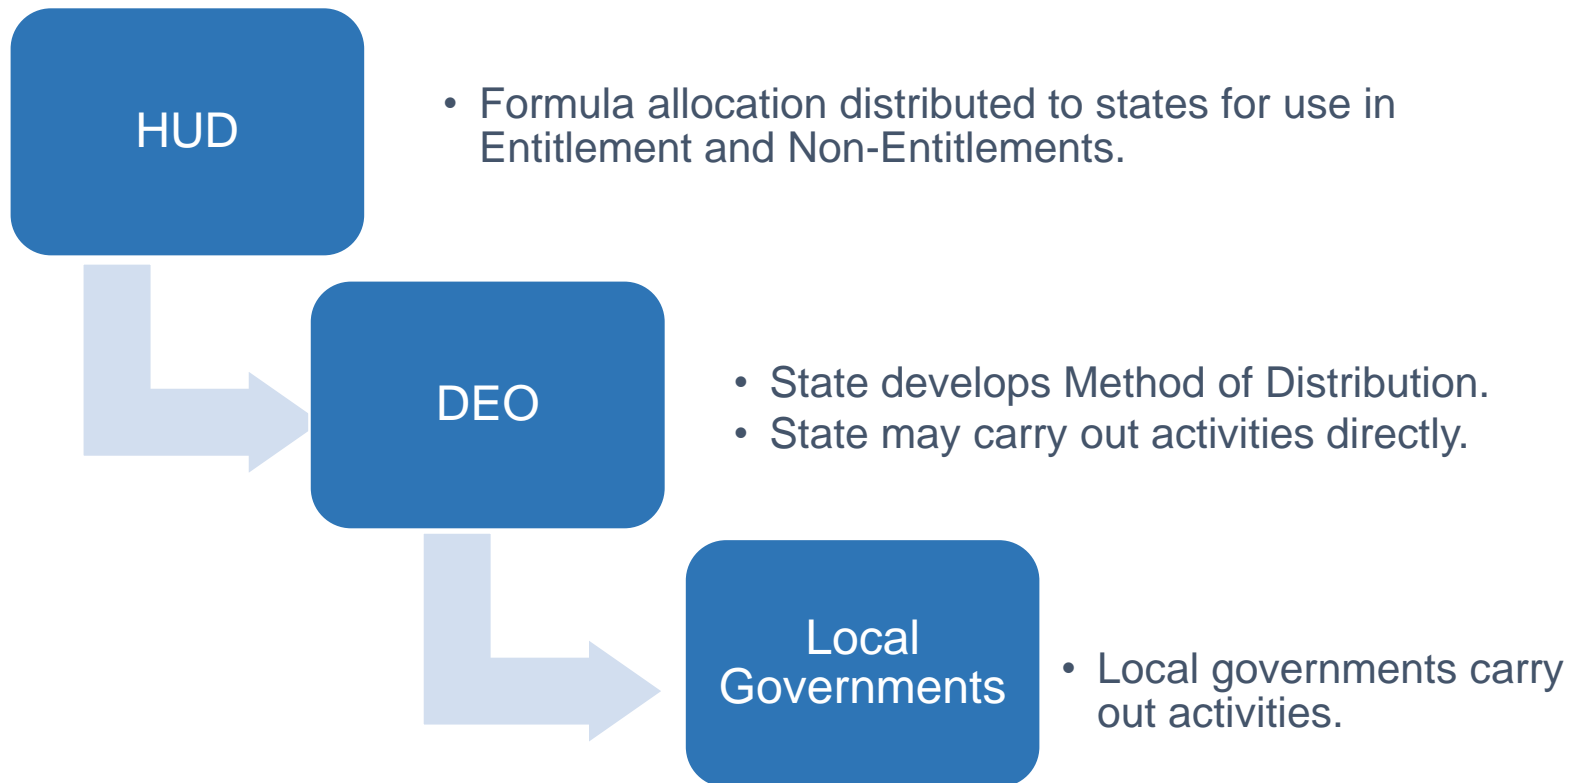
HUD

• Formula allocation distributed to states for use in Entitlement and Non-Entitlements.

DEO

• State develops Method of Distribution.
• State may carry out activities directly.

Local Governments

• Local governments carry out activities.